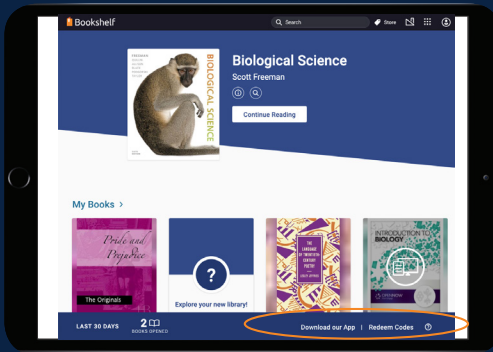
Bookshelf

Search

Store

Biological Science

Scott Freeman

Continue Reading

BIOLOGICAL SCIENCE

My Books >

Pride and Prejudice

The Originals

?

Explore your new library!

INTRODUCTION TO BIOLOGY

LAST 30 DAYS

2

BOOKS OPENED

Download our App | Redeem Codes